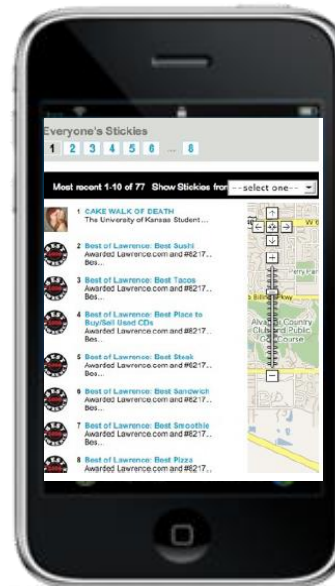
Everyone's Stickies

1 2 3 4 5 6 ... 8

Most recent 1-10 of 77 Show Stickies from --select one--

1 CAKE WALK OF DEATH
The University of Kansas Student...

2 Best of Lawrence: Best Sushi
Awarded Lawrence.com and #8217...
Bes...

3 Best of Lawrence: Best Tacos
Awarded Lawrence.com and #8217...
Bes...

4 Best of Lawrence: Best Place to Buy/Sell Used CDs
Awarded Lawrence.com and #8217...
Bes...

5 Best of Lawrence: Best Steak
Awarded Lawrence.com and #8217...
Bes...

6 Best of Lawrence: Best Sandwich
Awarded Lawrence.com and #8217...
Bes...

7 Best of Lawrence: Best Smoothie
Awarded Lawrence.com and #8217...
Bes...

8 Best of Lawrence: Best Pizza
Awarded Lawrence.com and #8217...

Alvamar Country Club and Public Golf Course